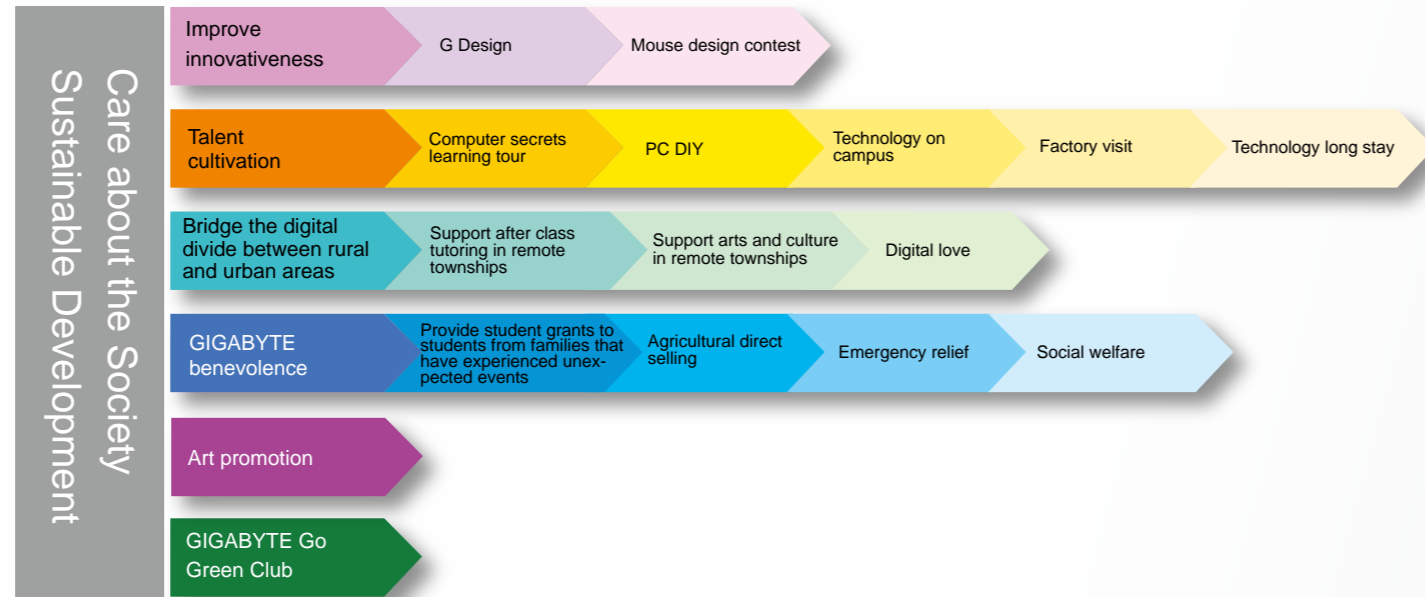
Care about the Society Sustainable Development

Improve innovativeness

G Design

Mouse design contest

Talent cultivation

Computer secrets learning tour

PC DIY

Technology on campus

Factory visit

Technology long stay

Bridge the digital divide between rural and urban areas

Support after class tutoring in remote townships

Support arts and culture in remote townships

Digital love

GIGABYTE benevolence

Provide student grants to students from families that have experienced unexpected events

Agricultural direct selling

Emergency relief

Social welfare

Art promotion

GIGABYTE Go Green Club